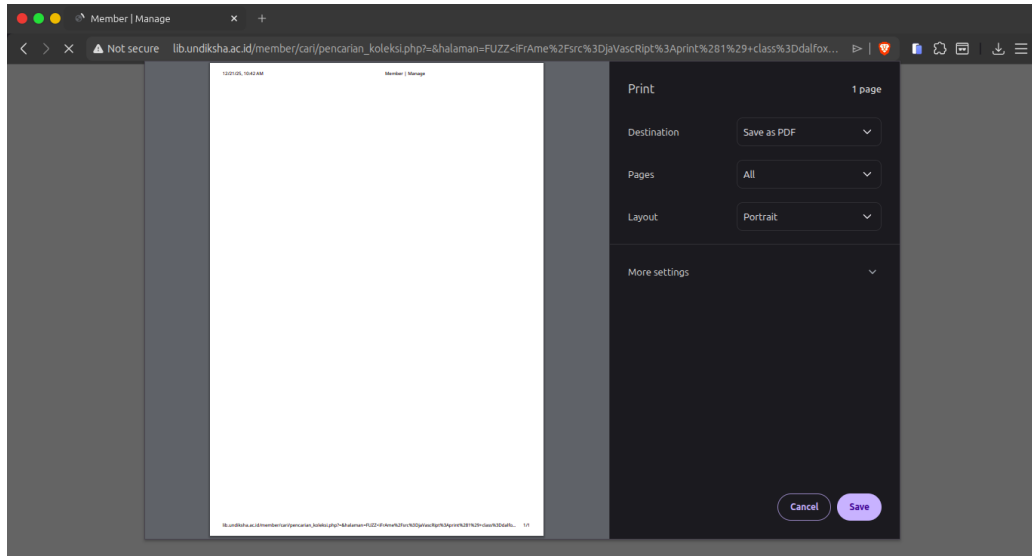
Member | Manage

Not secure lib.undiksha.ac.id/member/cari/pencarian_koleksi.php?=&halaman=FUZZ<iFrAme%2Fsrc%3DjaVascRipt%3Aprint%281%29+class%3Ddalfox...

12/21/25, 10:42 AM Member | Manage

lib.undiksha.ac.id/member/cari/pencarian_koleksi.php?=&halaman=FUZZ<iFrAme%2Fsrc%3DjaVascRipt%3Aprint%281%29+class%3Ddalfo... 1/1

Print 1 page

Destination Save as PDF

Pages All

Layout Portrait

More settings

Cancel Save